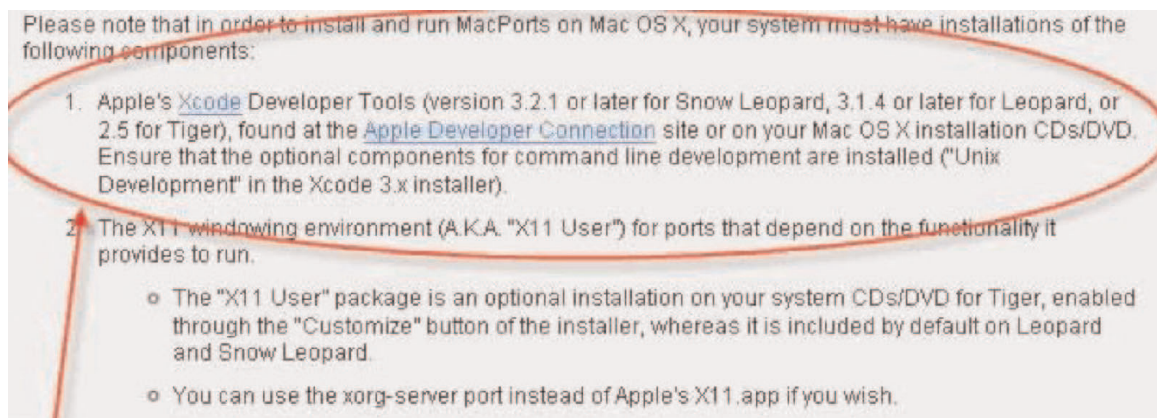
Please note that in order to install and run MacPorts on Mac OS X, your system must have installations of the following components:

1. Apple's Xcode Developer Tools (version 3.2.1 or later for Snow Leopard, 3.1.4 or later for Leopard, or 2.5 for Tiger), found at the Apple Developer Connection site or on your Mac OS X installation CDs/DVD. Ensure that the optional components for command line development are installed ("Unix Development" in the Xcode 3.x installer).

2. The X11 windowing environment (A.K.A. "X11 User") for ports that depend on the functionality it provides to run.

- The "X11 User" package is an optional installation on your system CDs/DVD for Tiger, enabled through the "Customize" button of the installer, whereas it is included by default on Leopard and Snow Leopard.

- You can use the xorg-server port instead of Apple's X11.app if you wish.